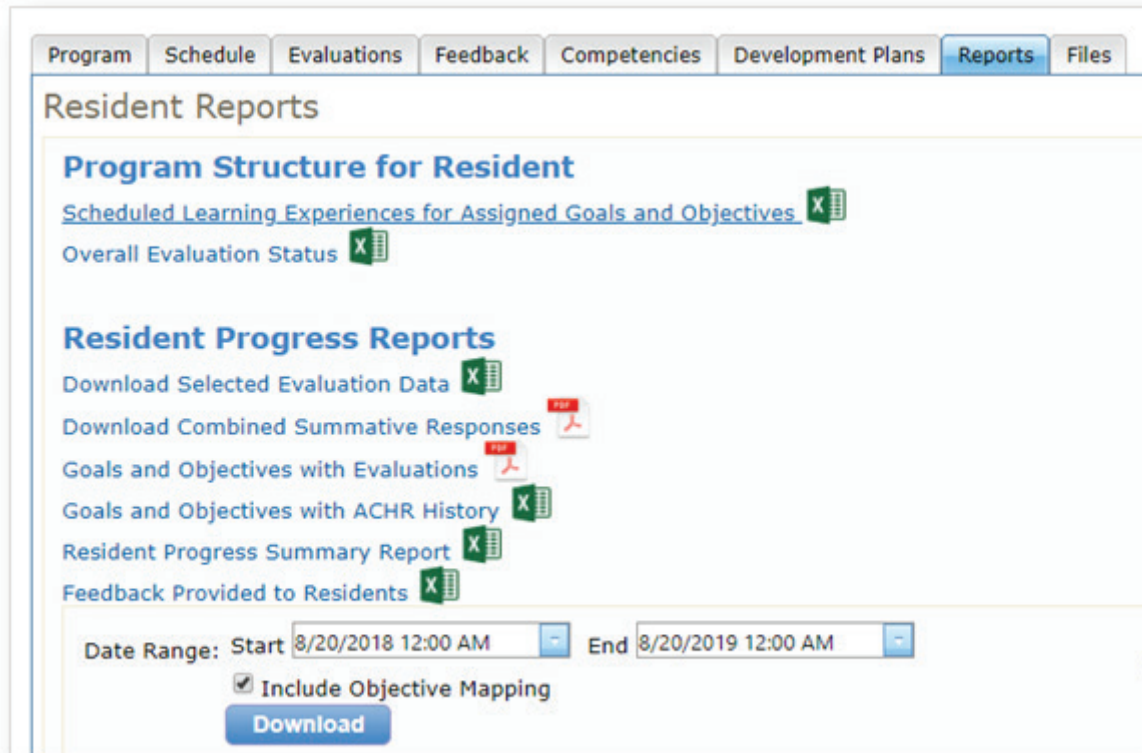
Program | Schedule | Evaluations | Feedback | Competencies | Development Plans | Reports | Files

Resident Reports

Program Structure for Resident

Scheduled Learning Experiences for Assigned Goals and Objectives

Overall Evaluation Status

Resident Progress Reports

Download Selected Evaluation Data

Download Combined Summative Responses

Goals and Objectives with Evaluations

Goals and Objectives with ACHR History

Resident Progress Summary Report

Feedback Provided to Residents

Date Range: Start 8/20/2018 12:00 AM End 8/20/2019 12:00 AM

Include Objective Mapping

Download